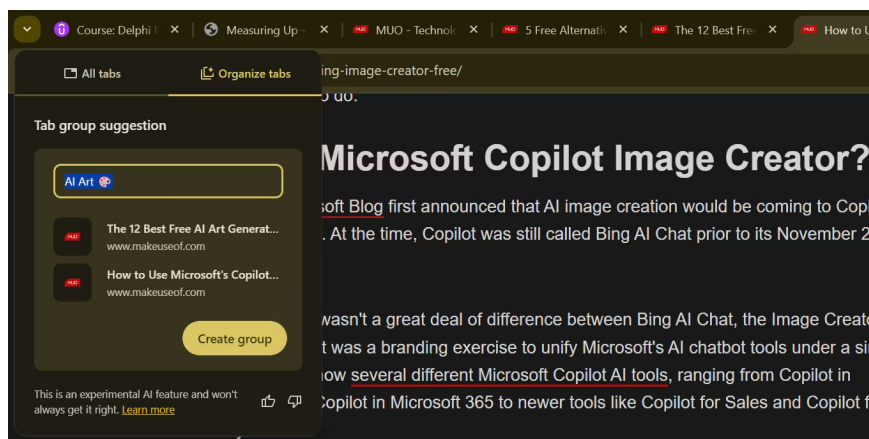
Course: Delphi I ×
Measuring Up - ×
MUO - Technolo ×
5 Free Alternativ ×
The 12 Best Free ×
How to U

All tabs
Organize tabs

ing-image-creator-free/

Tab group suggestion

AI Art 🎨

The 12 Best Free AI Art Generat...
www.makeuseof.com

How to Use Microsoft's Copilot...
www.makeuseof.com

Create group

This is an experimental AI feature and won't always get it right. Learn more

o do.

Microsoft Copilot Image Creator?

soft Blog first announced that AI image creation would be coming to Copi
. At the time, Copilot was still called Bing AI Chat prior to its November 2

wasn't a great deal of difference between Bing AI Chat, the Image Create
t was a branding exercise to unify Microsoft's AI chatbot tools under a si
ow several different Microsoft Copilot AI tools, ranging from Copilot in
opilot in Microsoft 365 to newer tools like Copilot for Sales and Copilot f